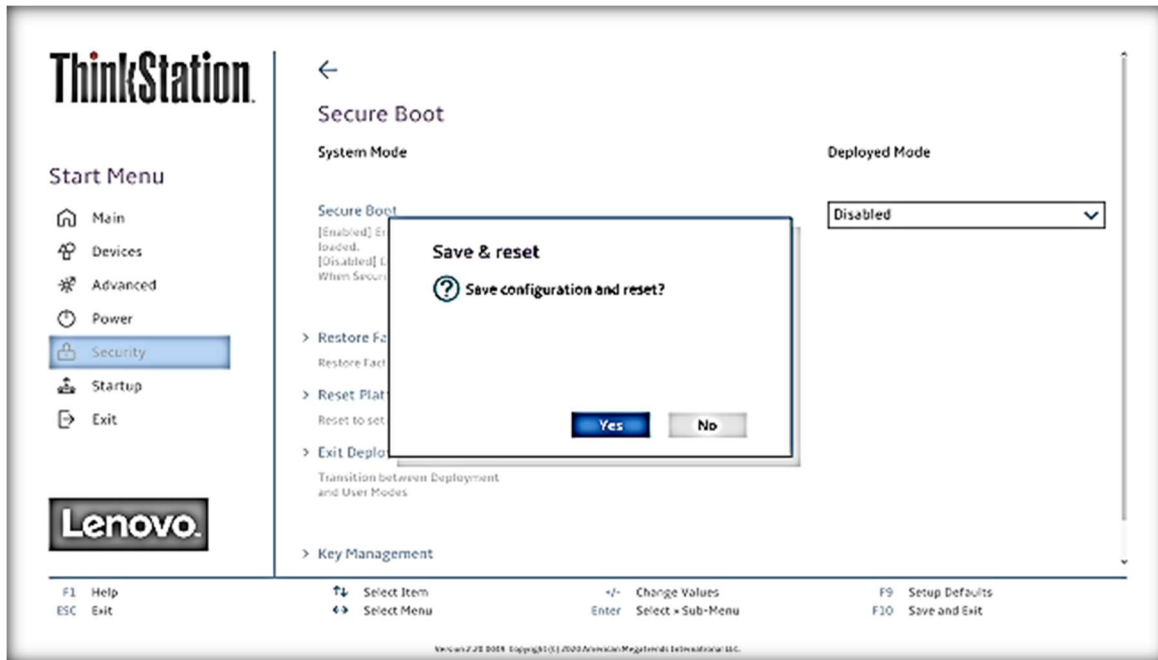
ThinkStation.

Start Menu

Main
Devices
Advanced
Power
Security
Startup
Exit

Lenovo.

←

Secure Boot

System Mode

Deployed Mode

Secure Boot
[Enabled] E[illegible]
loaded.
[Disabled] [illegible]
When Secur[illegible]

Disabled

Save & reset

Save configuration and reset?

Yes No

> Restore Fa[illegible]
Restore Fact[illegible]

> Reset Plat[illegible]
Reset to set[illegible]

> Exit Deplo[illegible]
Transition between Deployment and User Modes

> Key Management

F1 Help
ESC Exit
↑↓ Select Item
↔ Select Menu
+/- Change Values
Enter Select ▸ Sub-Menu
F9 Setup Defaults
F10 Save and Exit

Version 2.20.0049. Copyright (C) 2020 American Megatrends International LLC.